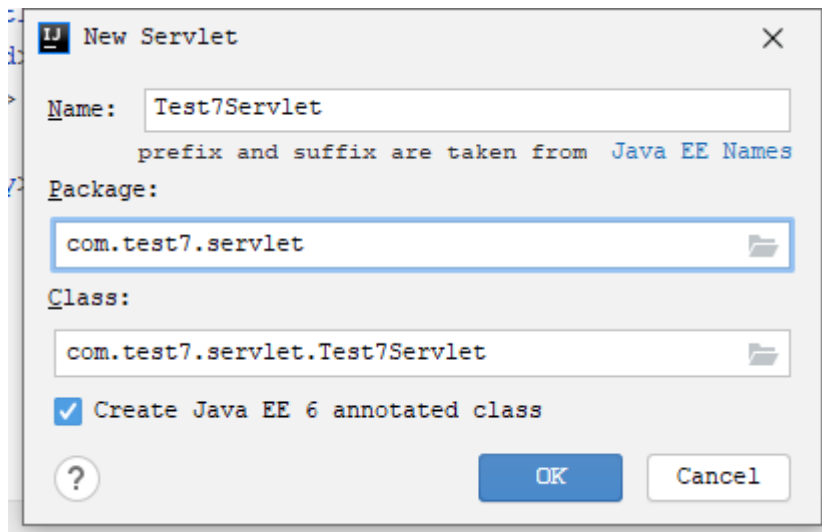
IJ New Servlet

Name: Test7Servlet

prefix and suffix are taken from Java EE Names

Package:

com.test7.servlet

Class:

com.test7.servlet.Test7Servlet

Create Java EE 6 annotated class

?

OK

Cancel